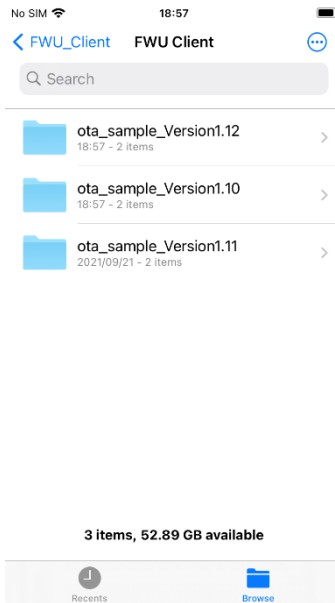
No SIM

18:57

FWU_Client

FWU Client

Search

ota_sample_Version1.12
18:57 - 2 items

ota_sample_Version1.10
18:57 - 2 items

ota_sample_Version1.11
2021/09/21 - 2 items

3 items, 52.89 GB available

Recents

Browse